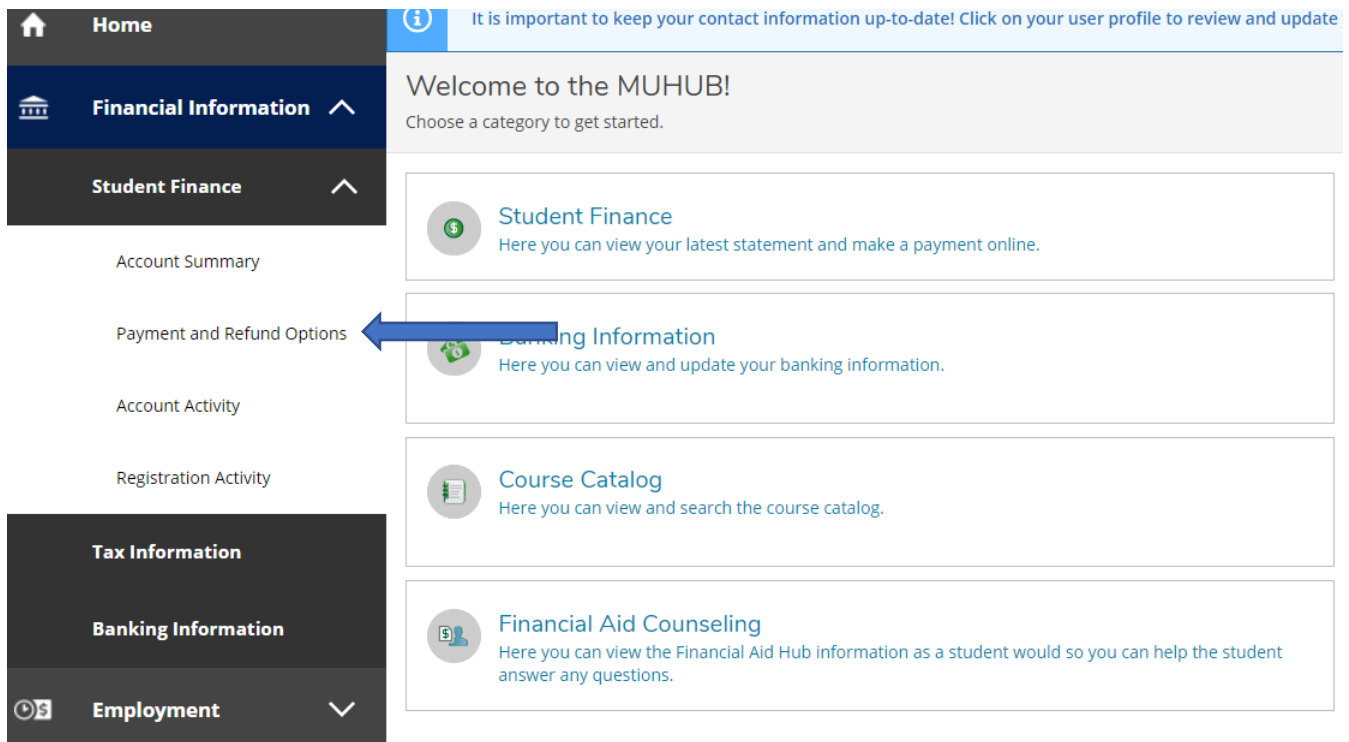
Home

Financial Information

Student Finance

Account Summary

Payment and Refund Options

Account Activity

Registration Activity

Tax Information

Banking Information

Employment

It is important to keep your contact information up-to-date! Click on your user profile to review and update

Welcome to the MUHUB!

Choose a category to get started.

Student Finance
Here you can view your latest statement and make a payment online.

Banking Information
Here you can view and update your banking information.

Course Catalog
Here you can view and search the course catalog.

Financial Aid Counseling
Here you can view the Financial Aid Hub information as a student would so you can help the student answer any questions.